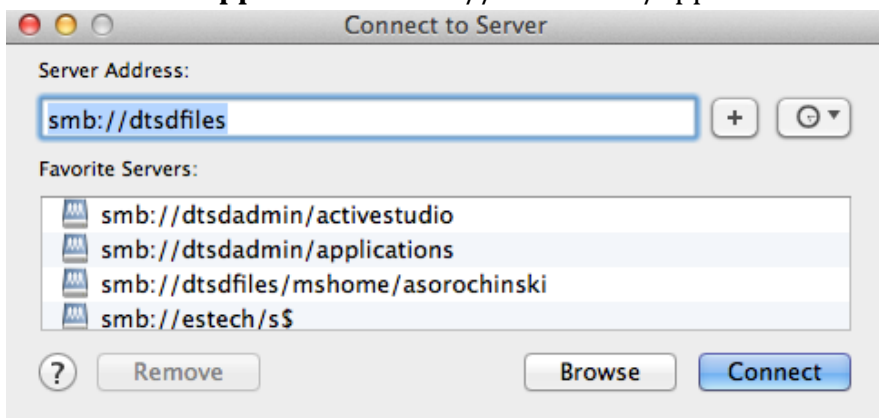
Connect to Server

Server Address:

smb://dtsdfiles

+

Favorite Servers:

smb://dtsdadmin/activestudio
smb://dtsdadmin/applications
smb://dtsdfiles/mshome/asorochinski
smb://estech/s$

?

Remove

Browse

Connect